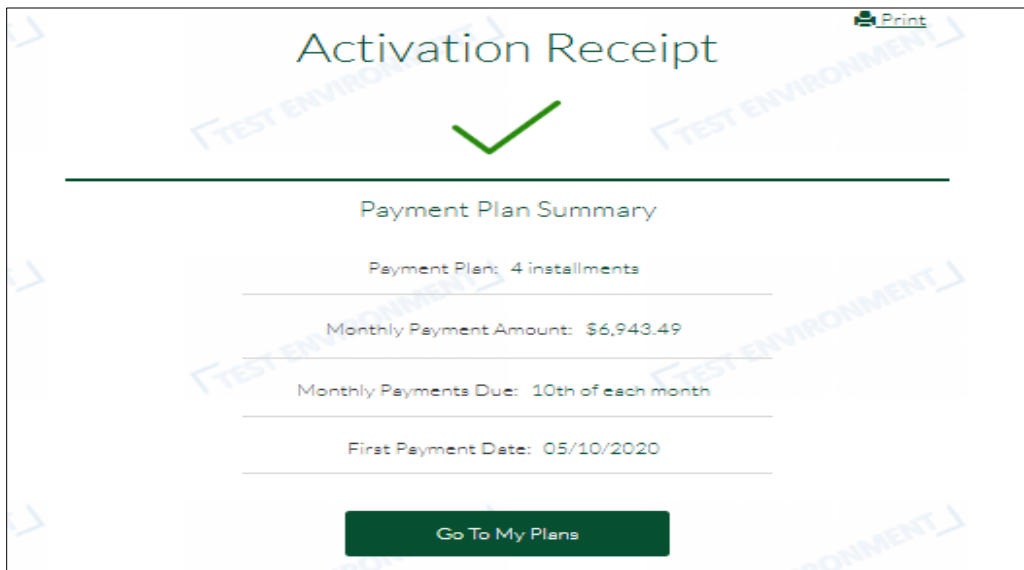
Print

Activation Receipt

TEST ENVIRONMENT

TEST ENVIRONMENT

Payment Plan Summary

Payment Plan: 4 installments

Monthly Payment Amount: $6,943.49

Monthly Payments Due: 10th of each month

First Payment Date: 05/10/2020

TEST ENVIRONMENT

TEST ENVIRONMENT

Go To My Plans